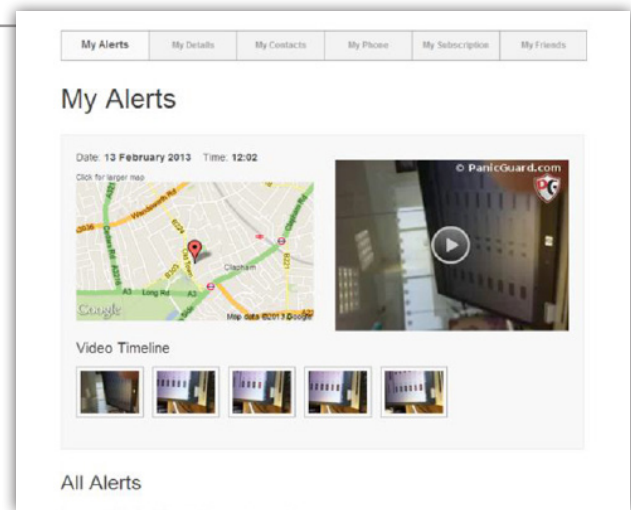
| My Alerts | My Details | My Contacts | My Phone | My Subscription | My Friends |
|---|---|---|---|---|---|

My Alerts

Date: 13 February 2013 Time: 12:02

Click for larger map

Wandsworth Rd

A3036

B224

Clapham

A3 Long Rd A3

Google

Map data ©2013 Google

© PanicGuard.com

PG

Video Timeline

All Alerts